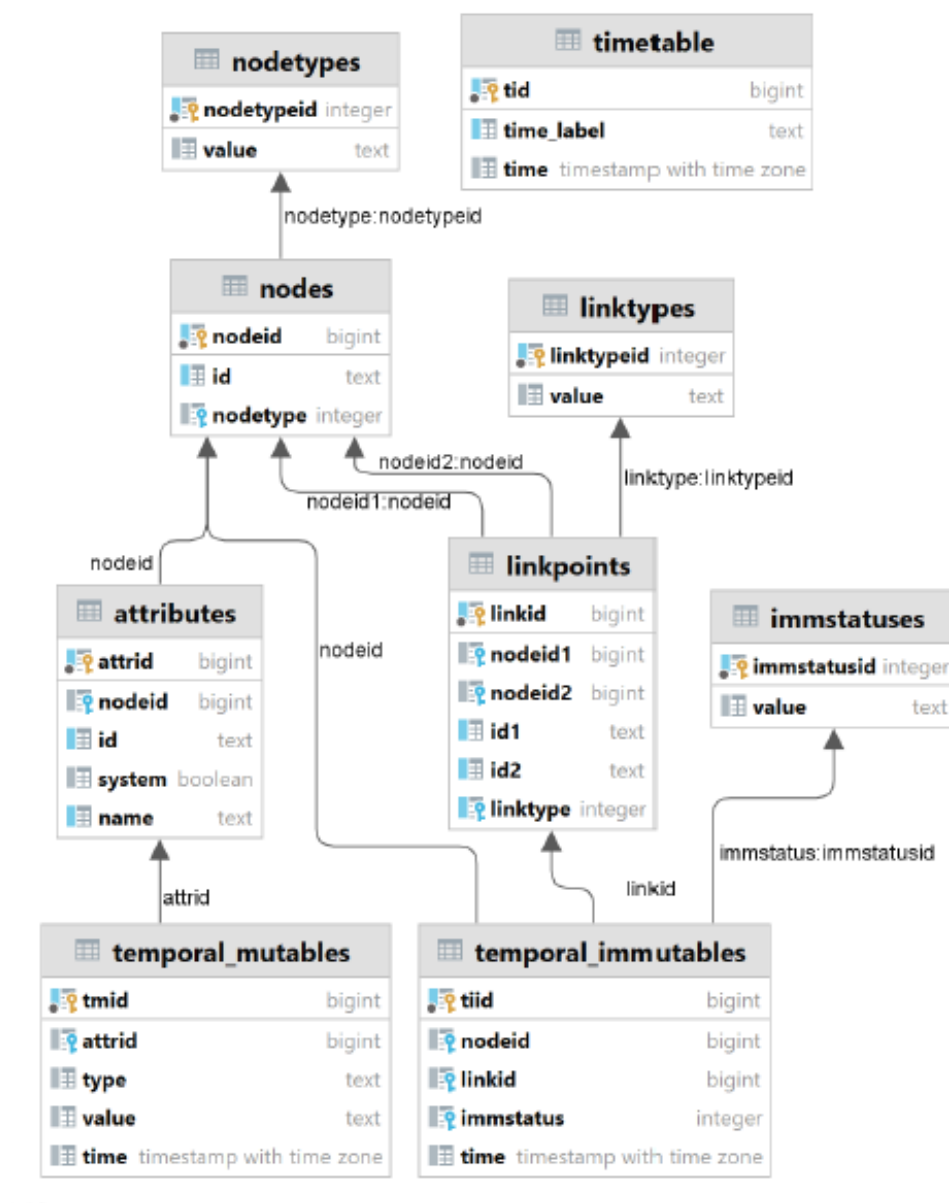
nodetypes
nodetypeid integer
value text

timetable
tid bigint
time_label text
time timestamp with time zone

nodetype:nodetypeid

nodes
nodeid bigint
id text
nodetype integer

linktypes
linktypeid integer
value text

nodeid2:nodeid
nodeid1:nodeid
linktype:linktypeid

nodeid

attributes
attrid bigint
nodeid bigint
id text
system boolean
name text

nodeid

linkpoints
linkid bigint
nodeid1 bigint
nodeid2 bigint
id1 text
id2 text
linktype integer

immstatuses
immstatusid integer
value text

immstatus:immstatusid
linkid
attrid

temporal_mutables
tmid bigint
attrid bigint
type text
value text
time timestamp with time zone

temporal_immutables
tiid bigint
nodeid bigint
linkid bigint
immstatus integer
time timestamp with time zone